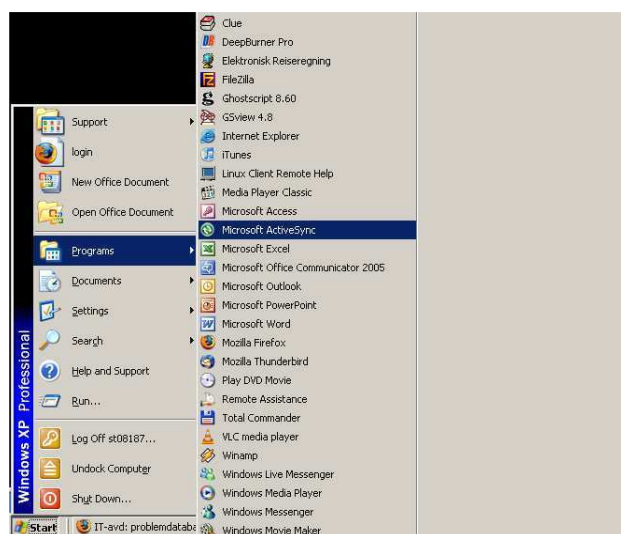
Windows XP Professional

Support
login
New Office Document
Open Office Document
Programs
Documents
Settings
Search
Help and Support
Run...
Log Off st08187...
Undock Computer
Shut Down...

Clue
DeepBurner Pro
Elektronisk Reiseregning
FileZilla
Ghostscript 8.60
GSview 4.8
Internet Explorer
iTunes
Linux Client Remote Help
Media Player Classic
Microsoft Access
Microsoft ActiveSync
Microsoft Excel
Microsoft Office Communicator 2005
Microsoft Outlook
Microsoft PowerPoint
Microsoft Word
Mozilla Firefox
Mozilla Thunderbird
Play DVD Movie
Remote Assistance
Total Commander
VLC media player
Winamp
Windows Live Messenger
Windows Media Player
Windows Messenger
Windows Movie Maker

Start
IT-avd: problemdataba